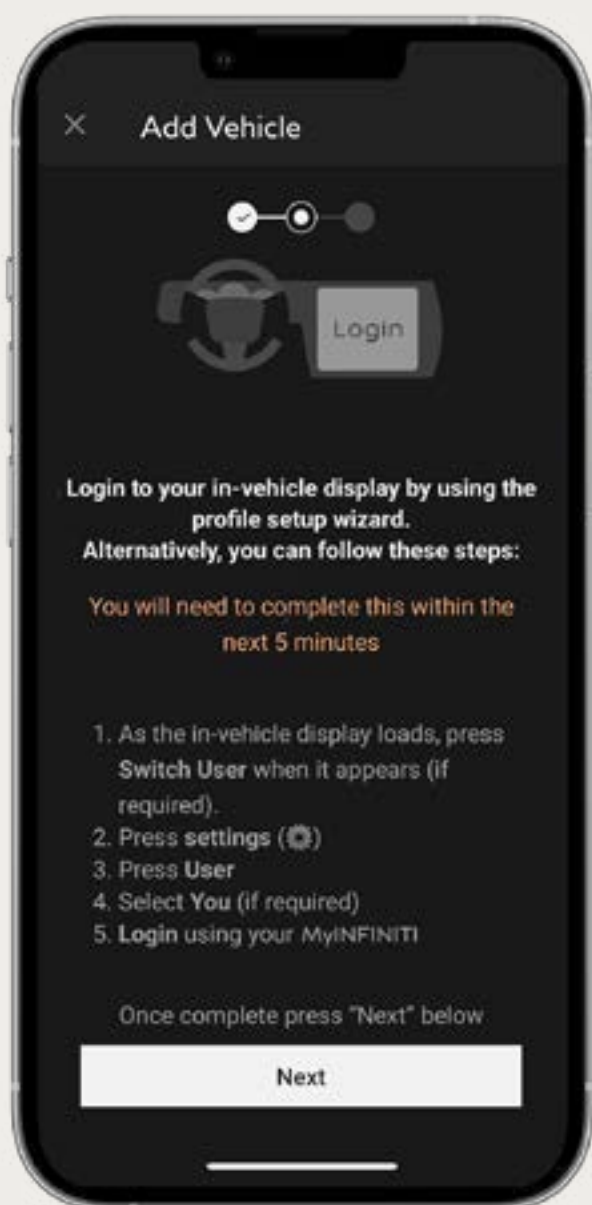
× Add Vehicle

Login

Login to your in-vehicle display by using the profile setup wizard.
Alternatively, you can follow these steps:

You will need to complete this within the next 5 minutes

1. As the in-vehicle display loads, press **Switch User** when it appears (if required).
2. Press **settings** (⚙)
3. Press **User**
4. Select **You** (if required)
5. **Login** using your MyINFINITI

Once complete press "Next" below

Next